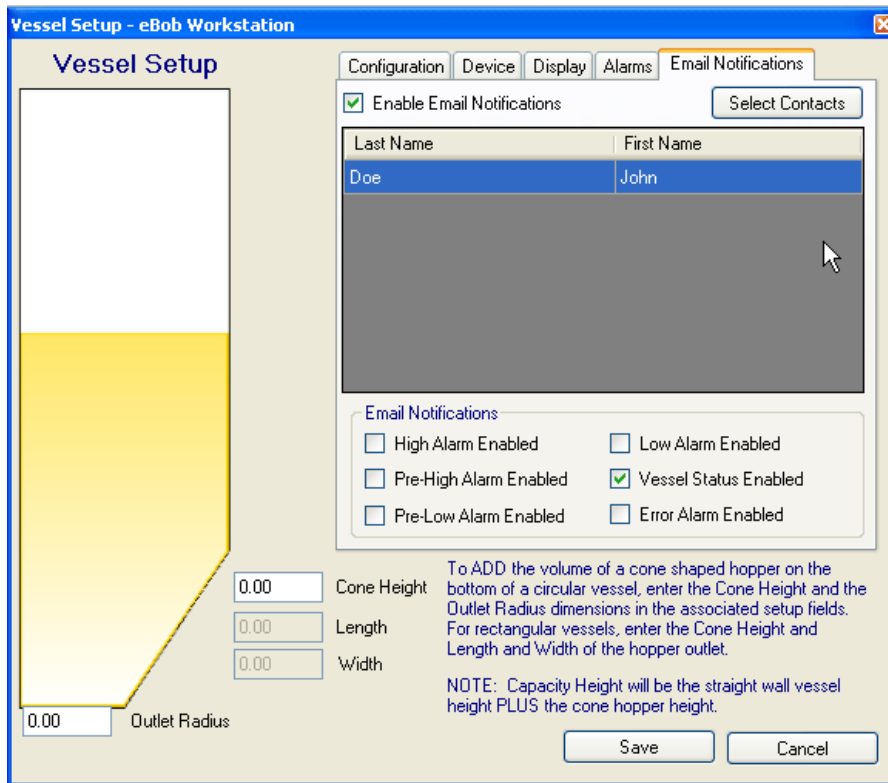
Vessel Setup - eBob Workstation

Vessel Setup

Configuration | Device | Display | Alarms | Email Notifications

Enable Email Notifications

Select Contacts

| Last Name | First Name |
|---|---|
| Doe | John |

Email Notifications

High Alarm Enabled

Low Alarm Enabled

Pre-High Alarm Enabled

Vessel Status Enabled

Pre-Low Alarm Enabled

Error Alarm Enabled

0.00 Cone Height

0.00 Length

0.00 Width

0.00 Outlet Radius

To ADD the volume of a cone shaped hopper on the bottom of a circular vessel, enter the Cone Height and the Outlet Radius dimensions in the associated setup fields. For rectangular vessels, enter the Cone Height and Length and Width of the hopper outlet.

NOTE: Capacity Height will be the straight wall vessel height PLUS the cone hopper height.

Save

Cancel